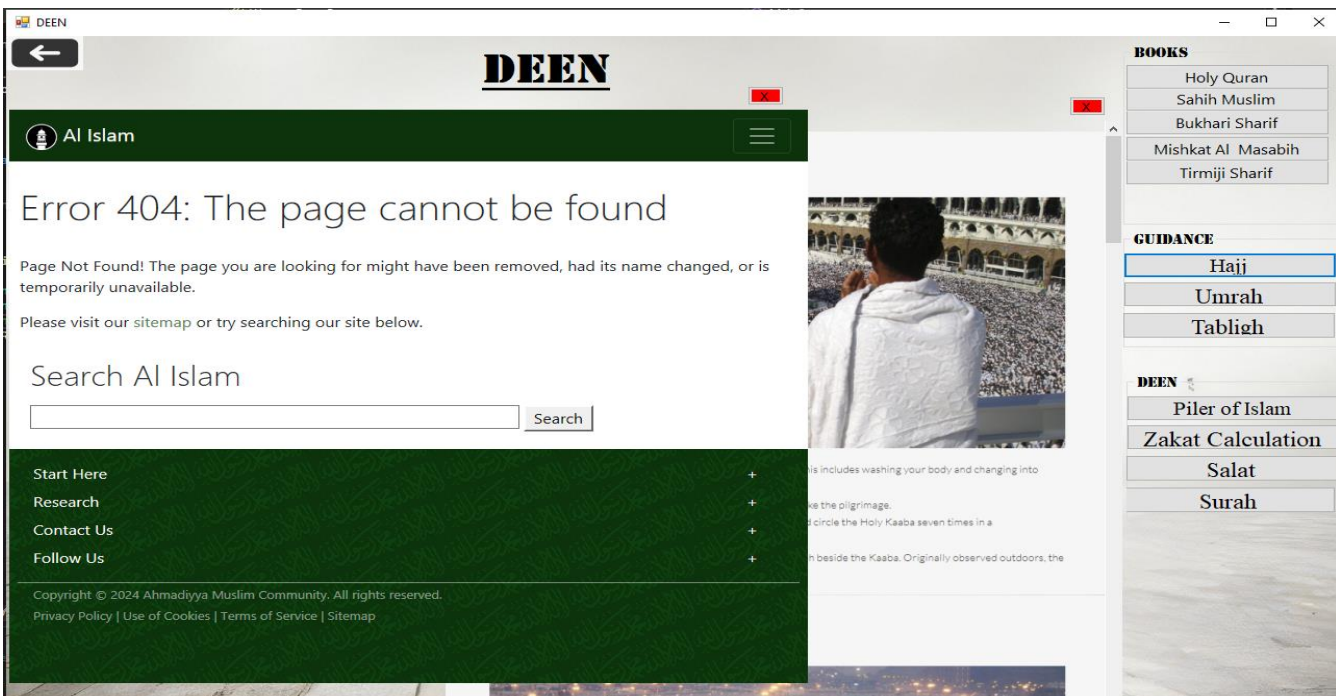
DEEN

DEEN

X

X

Al Islam

Error 404: The page cannot be found

Page Not Found! The page you are looking for might have been removed, had its name changed, or is temporarily unavailable.

Please visit our sitemap or try searching our site below.

Search Al Islam

Search

Start Here +
Research +
Contact Us +
Follow Us +

Copyright © 2024 Ahmadiyya Muslim Community. All rights reserved.
Privacy Policy | Use of Cookies | Terms of Service | Sitemap

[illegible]his includes washing your body and changing into
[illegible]ke the pilgrimage.
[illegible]d circle the Holy Kaaba seven times in a
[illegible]h beside the Kaaba. Originally observed outdoors, the

BOOKS
Holy Quran
Sahih Muslim
Bukhari Sharif
Mishkat Al Masabih
Tirmiji Sharif

GUIDANCE
Hajj
Umrah
Tabligh

DEEN
Piler of Islam
Zakat Calculation
Salat
Surah